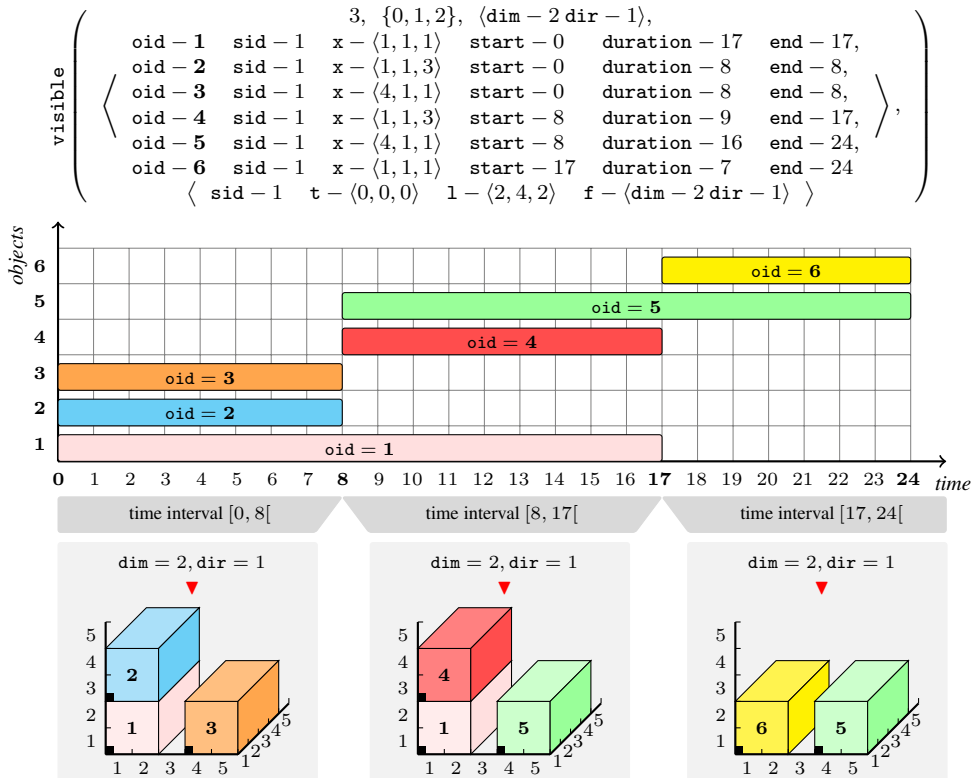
$\texttt{visible}\left(\begin{array}{c} 3,\ \{0,1,2\},\ \langle \texttt{dim}-2\ \texttt{dir}-1\rangle, \\ \left\langle \begin{array}{llllll} \texttt{oid}-\mathbf{1} & \texttt{sid}-1 & \texttt{x}-\langle 1,1,1\rangle & \texttt{start}-0 & \texttt{duration}-17 & \texttt{end}-17, \\ \texttt{oid}-\mathbf{2} & \texttt{sid}-1 & \texttt{x}-\langle 1,1,3\rangle & \texttt{start}-0 & \texttt{duration}-8 & \texttt{end}-8, \\ \texttt{oid}-\mathbf{3} & \texttt{sid}-1 & \texttt{x}-\langle 4,1,1\rangle & \texttt{start}-0 & \texttt{duration}-8 & \texttt{end}-8, \\ \texttt{oid}-\mathbf{4} & \texttt{sid}-1 & \texttt{x}-\langle 1,1,3\rangle & \texttt{start}-8 & \texttt{duration}-9 & \texttt{end}-17, \\ \texttt{oid}-\mathbf{5} & \texttt{sid}-1 & \texttt{x}-\langle 4,1,1\rangle & \texttt{start}-8 & \texttt{duration}-16 & \texttt{end}-24, \\ \texttt{oid}-\mathbf{6} & \texttt{sid}-1 & \texttt{x}-\langle 1,1,1\rangle & \texttt{start}-17 & \texttt{duration}-7 & \texttt{end}-24 \end{array} \right\rangle, \\ \langle\ \texttt{sid}-1\quad \texttt{t}-\langle 0,0,0\rangle\quad \texttt{l}-\langle 2,4,2\rangle\quad \texttt{f}-\langle \texttt{dim}-2\ \texttt{dir}-1\rangle\ \rangle \end{array}\right)$

objects
6
5
4
3
2
1
oid = 6
oid = 5
oid = 4
oid = 3
oid = 2
oid = 1
0 1 2 3 4 5 6 7 8 9 10 11 12 13 14 15 16 17 18 19 20 21 22 23 24 time

time interval [0, 8[
time interval [8, 17[
time interval [17, 24[

dim = 2, dir = 1
5 4 3 2 1
2
1
3
1 2 3 4 5
1 2 3 4 5

dim = 2, dir = 1
5 4 3 2 1
4
1
5
1 2 3 4 5
1 2 3 4 5

dim = 2, dir = 1
5 4 3 2 1
6
5
1 2 3 4 5
1 2 3 4 5